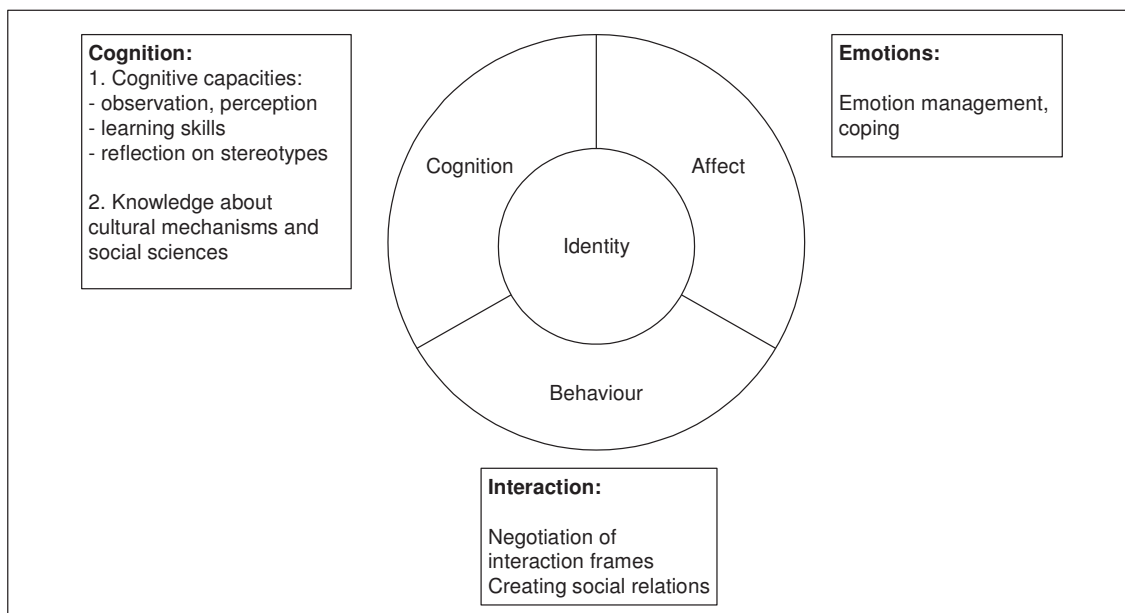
**Cognition:**
1. Cognitive capacities:
- observation, perception
- learning skills
- reflection on stereotypes

2. Knowledge about cultural mechanisms and social sciences

Cognition

Affect

Identity

Behaviour

**Emotions:**

Emotion management, coping

**Interaction:**

Negotiation of interaction frames
Creating social relations